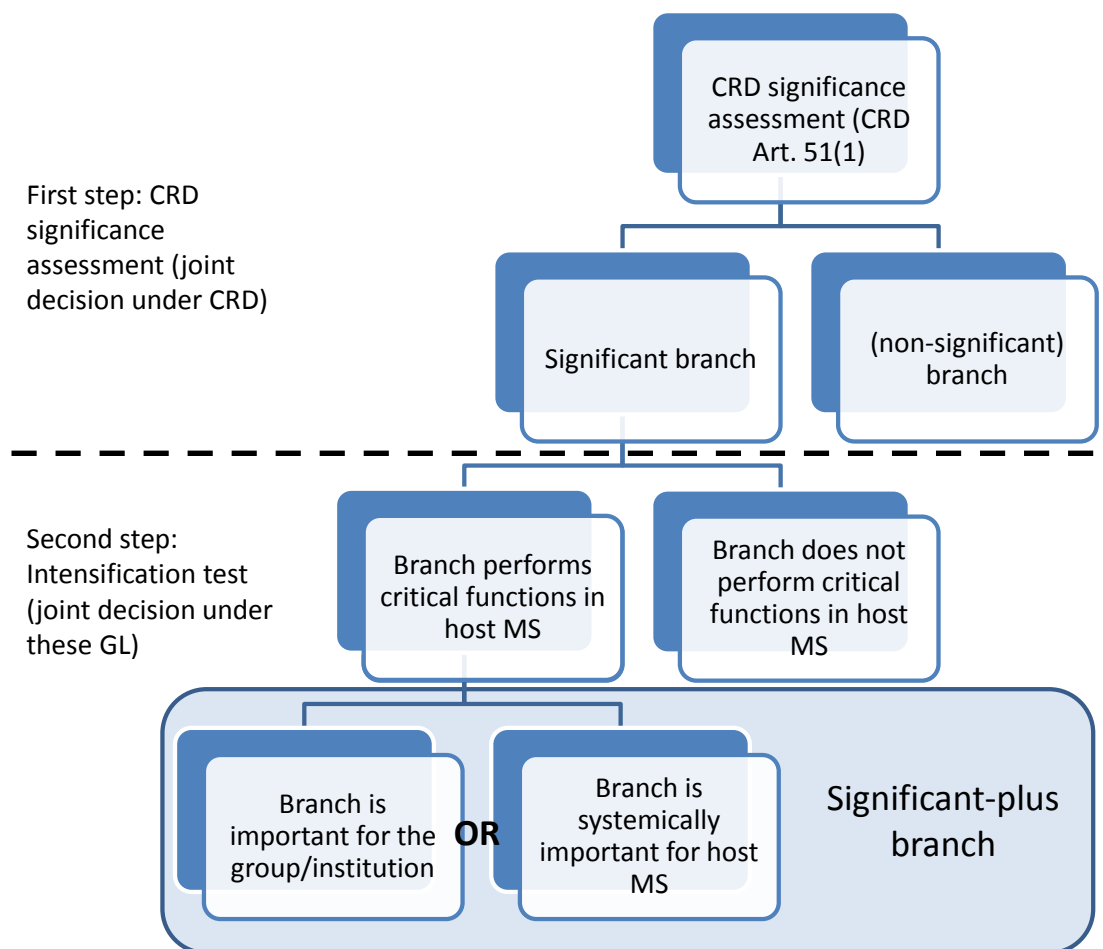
CRD significance assessment (CRD Art. 51(1)

First step: CRD significance assessment (joint decision under CRD)

Significant branch

(non-significant) branch

Second step: Intensification test (joint decision under these GL)

Branch performs critical functions in host MS

Branch does not perform critical functions in host MS

Branch is important for the group/institution

OR

Branch is systemically important for host MS

Significant-plus branch